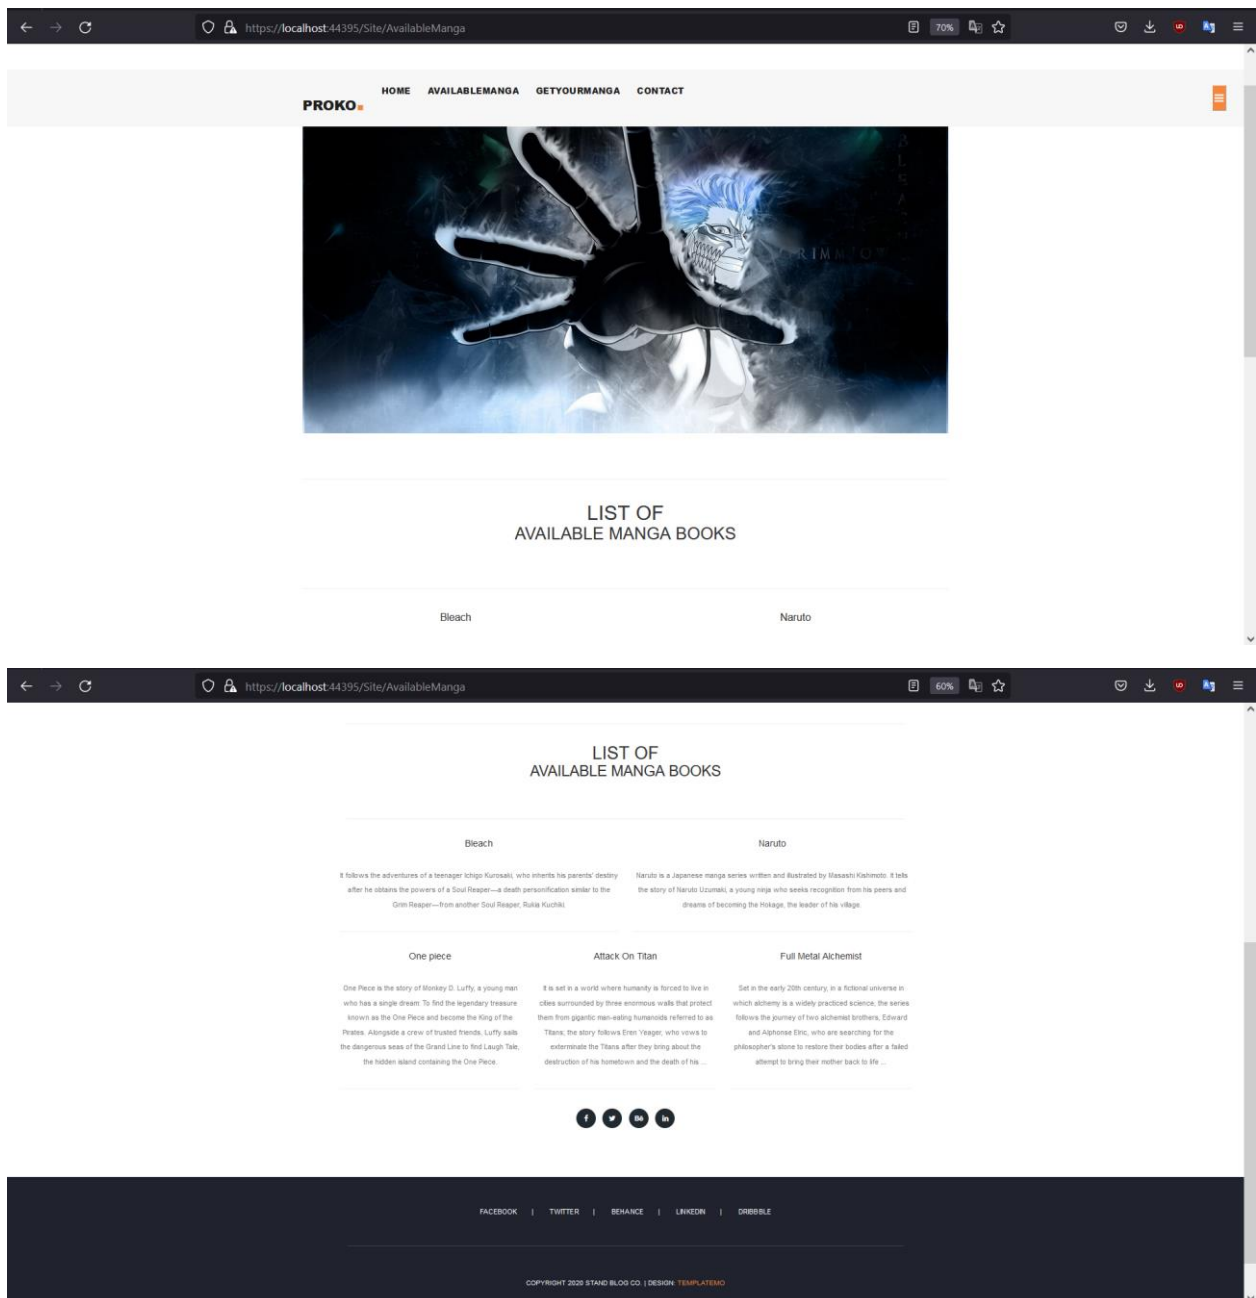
https://localhost:44395/Site/AvailableManga

70%

PROKO.

HOME AVAILABLEMANGA GETYOURMANGA CONTACT

LIST OF
AVAILABLE MANGA BOOKS

Bleach

Naruto

https://localhost:44395/Site/AvailableManga

60%

LIST OF
AVAILABLE MANGA BOOKS

Bleach

It follows the adventures of a teenager Ichigo Kurosaki, who inherits his parents' destiny after he obtains the powers of a Soul Reaper—a death personification similar to the Grim Reaper—from another Soul Reaper, Rukia Kuchiki.

Naruto

Naruto is a Japanese manga series written and illustrated by Masashi Kishimoto. It tells the story of Naruto Uzumaki, a young ninja who seeks recognition from his peers and dreams of becoming the Hokage, the leader of his village.

One piece

One Piece is the story of Monkey D. Luffy, a young man who has a single dream: To find the legendary treasure known as the One Piece and become the King of the Pirates. Alongside a crew of trusted friends, Luffy sails the dangerous seas of the Grand Line to find Laugh Tale, the hidden island containing the One Piece.

Attack On Titan

It is set in a world where humanity is forced to live in cities surrounded by three enormous walls that protect them from gigantic man-eating humanoids referred to as Titans; the story follows Eren Yeager, who vows to exterminate the Titans after they bring about the destruction of his hometown and the death of his ...

Full Metal Alchemist

Set in the early 20th century, in a fictional universe in which alchemy is a widely practiced science, the series follows the journey of two alchemist brothers, Edward and Alphonse Elric, who are searching for the philosopher's stone to restore their bodies after a failed attempt to bring their mother back to life ...

FACEBOOK | TWITTER | BEHANCE | LINKEDIN | DRIBBBLE

COPYRIGHT 2020 STAND BLOG CO. | DESIGN: TEMPLATEMO